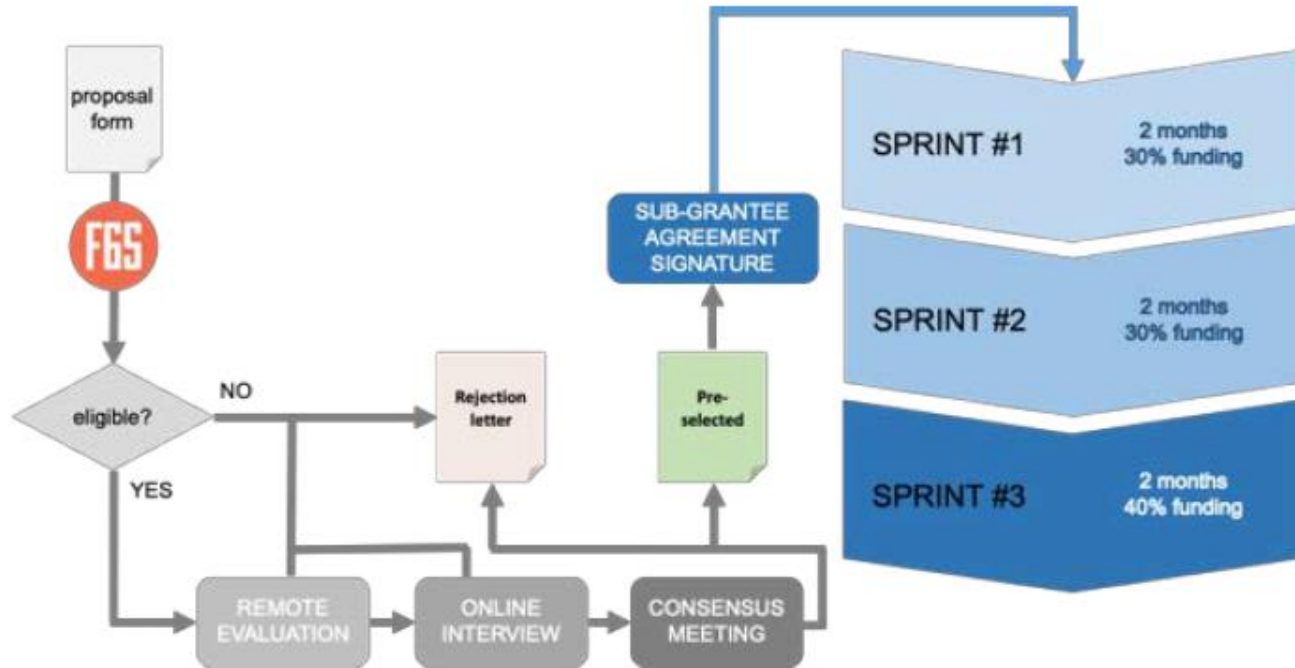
proposal form

F6S

eligible?

NO

YES

Rejection letter

Pre-selected

SUB-GRANTEE AGREEMENT SIGNATURE

REMOTE EVALUATION

ONLINE INTERVIEW

CONSENSUS MEETING

SPRINT #1
2 months
30% funding

SPRINT #2
2 months
30% funding

SPRINT #3
2 months
40% funding